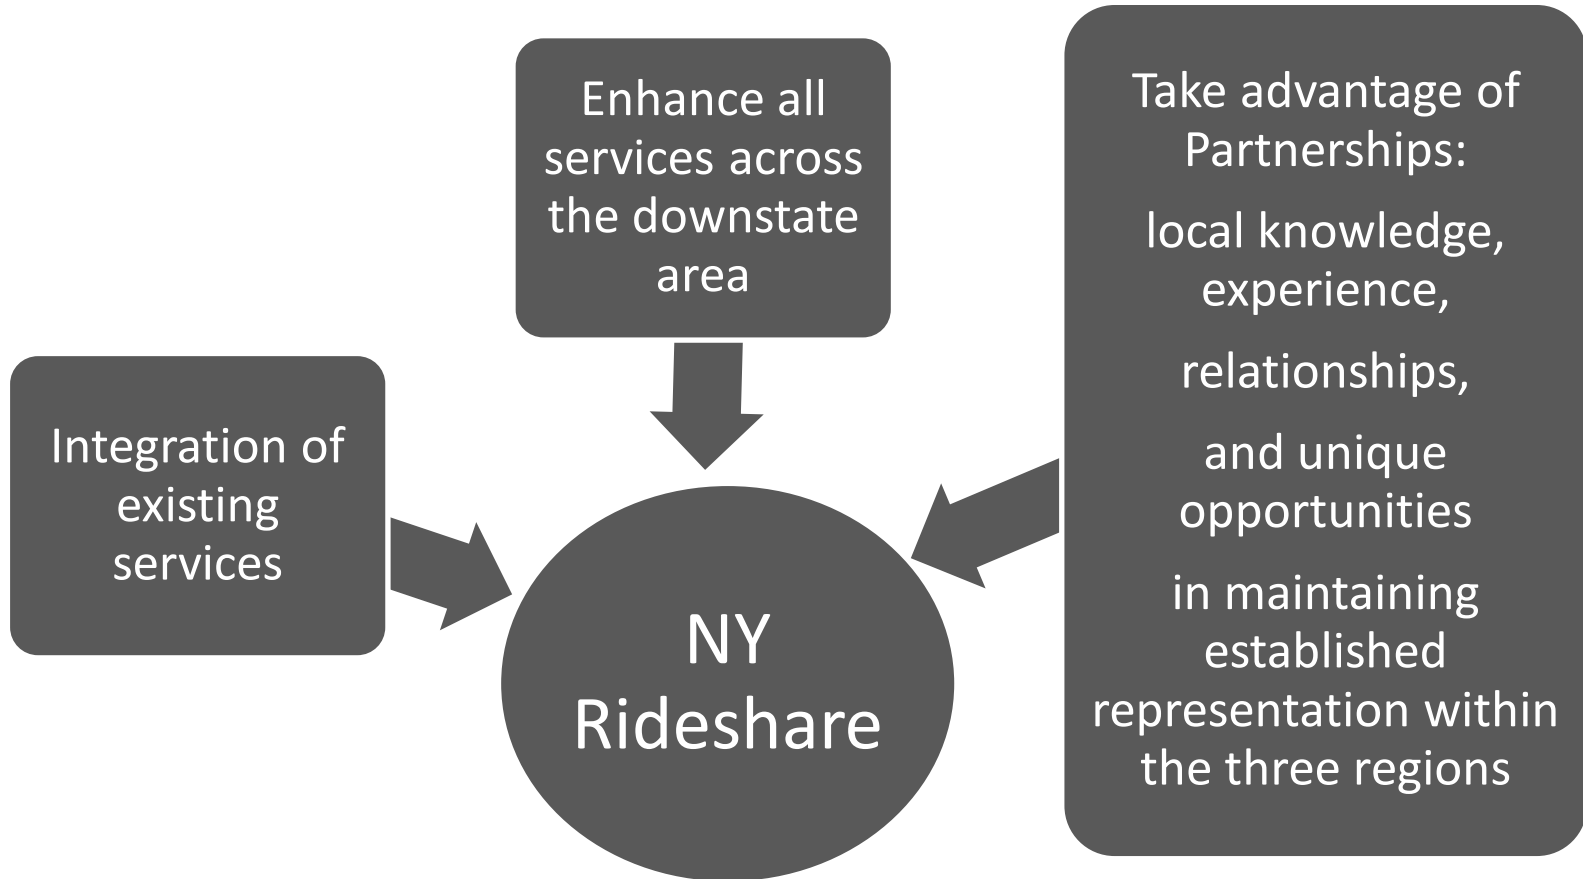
Integration of existing services

Enhance all services across the downstate area

Take advantage of Partnerships:

local knowledge, experience,

relationships,

and unique opportunities

in maintaining established representation within the three regions

NY Rideshare